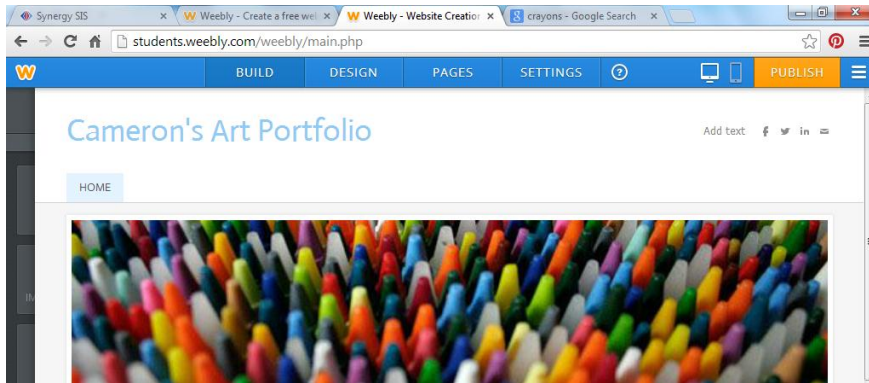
Synergy SIS ×
Weebly - Create a free we ×
Weebly - Website Creatio ×
crayons - Google Search ×

students.weebly.com/weebly/main.php

BUILD DESIGN PAGES SETTINGS ? PUBLISH

Cameron's Art Portfolio

Add text

HOME

IM